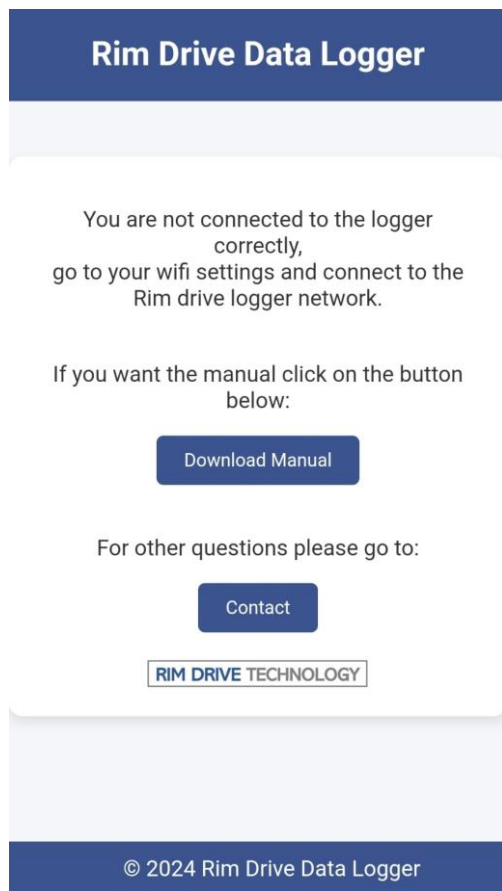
Rim Drive Data Logger

You are not connected to the logger correctly,
go to your wifi settings and connect to the Rim drive logger network.

If you want the manual click on the button below:

Download Manual

For other questions please go to:

Contact

RIM DRIVE TECHNOLOGY

© 2024 Rim Drive Data Logger